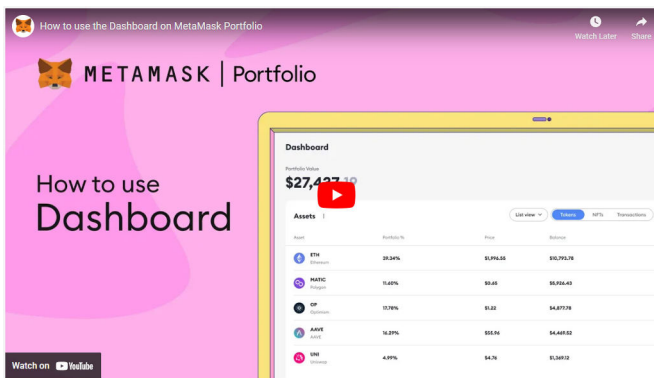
How to use the Dashboard on MetaMask Portfolio

Watch Later

Share

METAMASK | Portfolio

How to use Dashboard

Dashboard

Portfolio Value

$27,42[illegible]

Assets

List view

Tokens

NFTs

Transactions

| Asset | Portfolio % | Price | Balance |
|---|---|---|---|
| ETH Ethereum | 39.34% | $1,996.55 | $10,793.78 |
| MATIC Polygon | 11.60% | $0.65 | $5,926.43 |
| OP Optimism | 17.78% | $1.22 | $4,877.78 |
| AAVE AAVE | 16.29% | $55.96 | $4,469.52 |
| UNI Uniswap | 4.99% | $4.76 | $1,369.12 |

Watch on YouTube